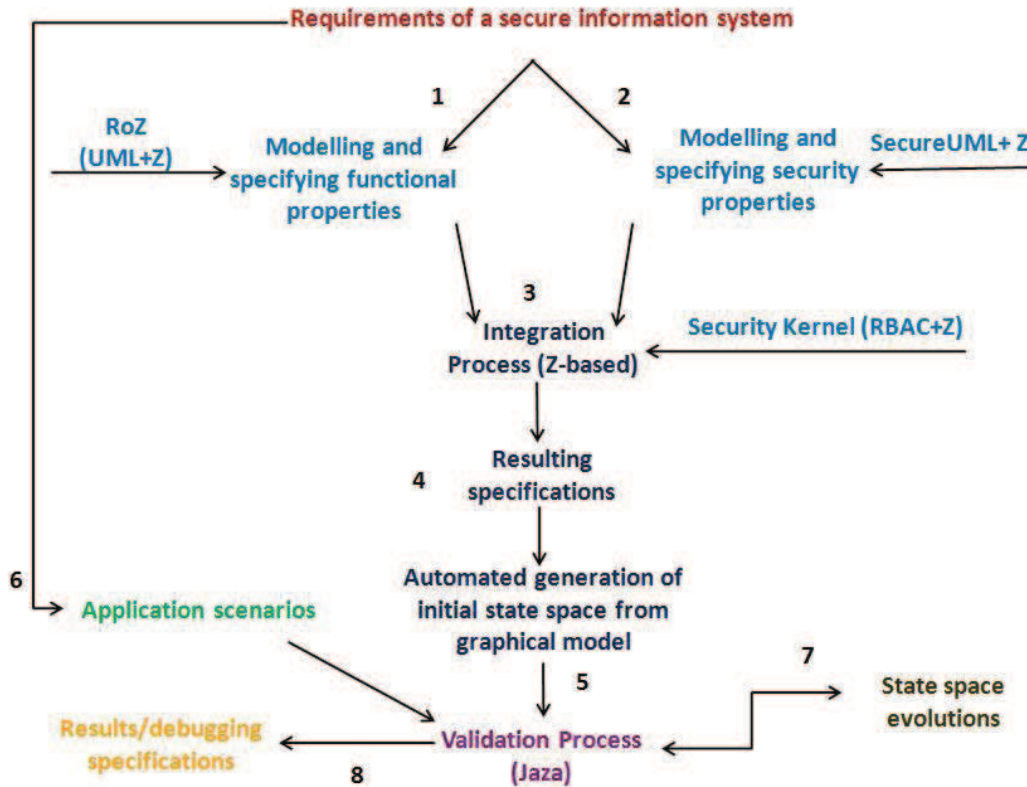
Requirements of a secure information system

1

2

RoZ (UML+Z)

Modelling and specifying functional properties

Modelling and specifying security properties

SecureUML+ Z

3

Integration Process (Z-based)

Security Kernel (RBAC+Z)

4

Resulting specifications

6

Application scenarios

Automated generation of initial state space from graphical model

5

7

State space evolutions

Results/debugging specifications

Validation Process (Jaza)

8